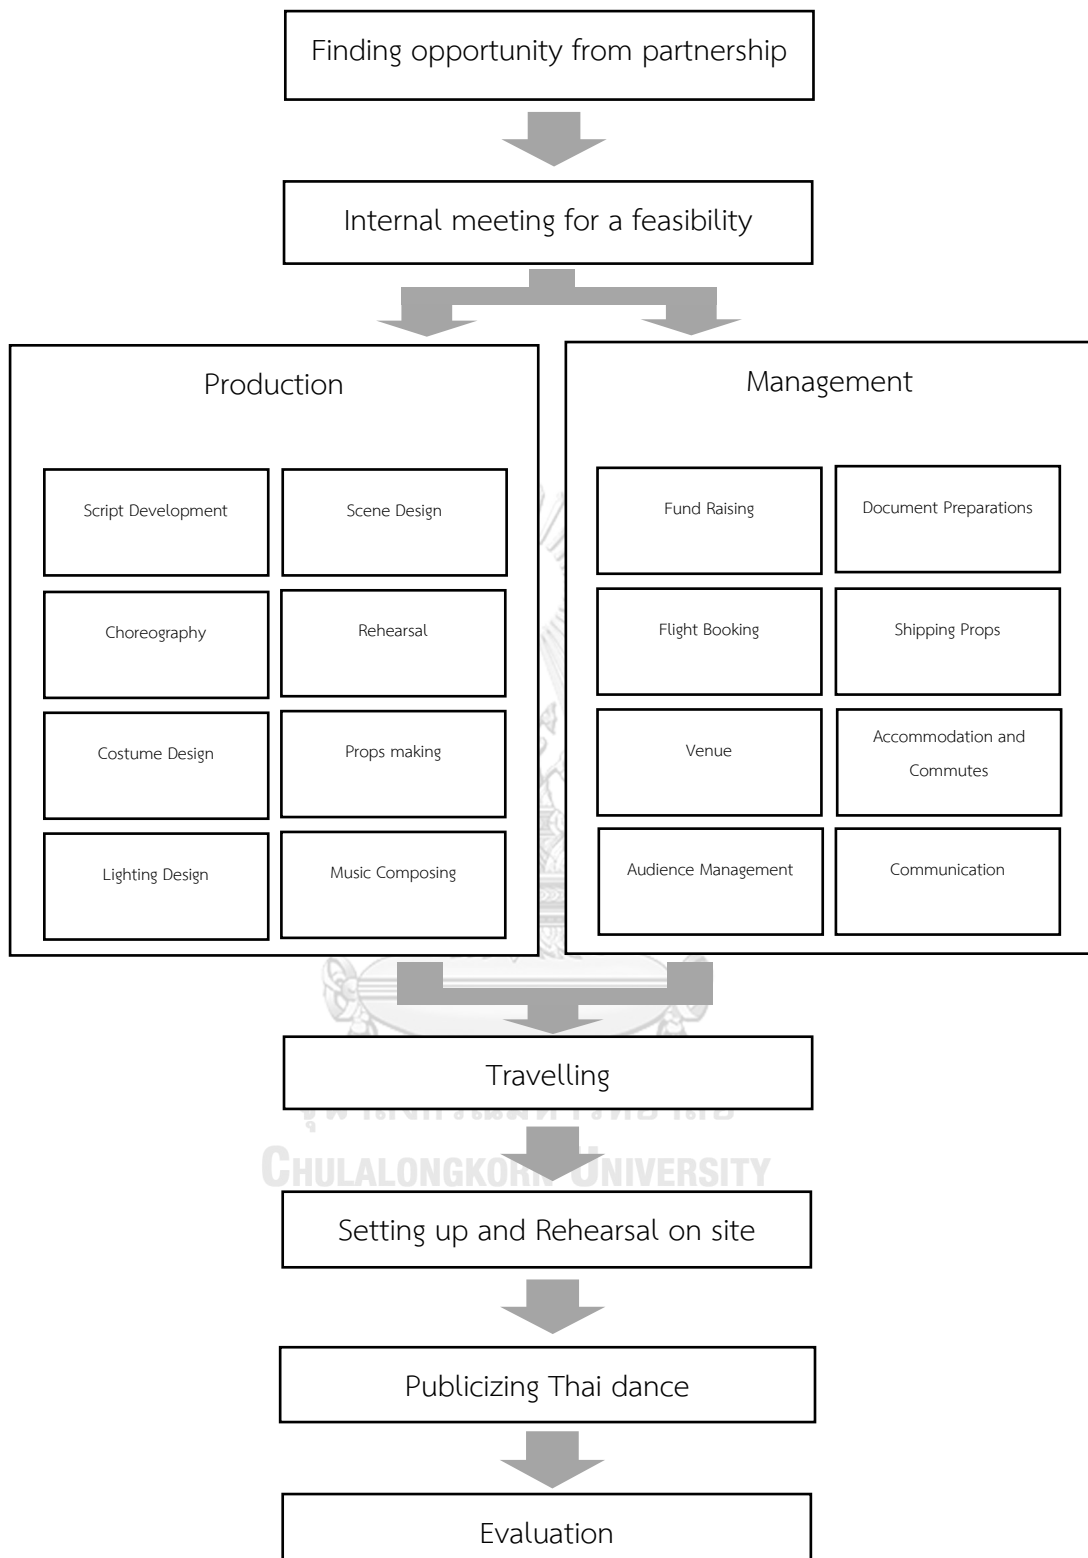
Finding opportunity from partnership

Internal meeting for a feasibility

Production

Script Development

Scene Design

Choreography

Rehearsal

Costume Design

Props making

Lighting Design

Music Composing

Management

Fund Raising

Document Preparations

Flight Booking

Shipping Props

Venue

Accommodation and Commutes

Audience Management

Communication

Travelling

CHULALONGKORN UNIVERSITY

Setting up and Rehearsal on site

Publicizing Thai dance

Evaluation